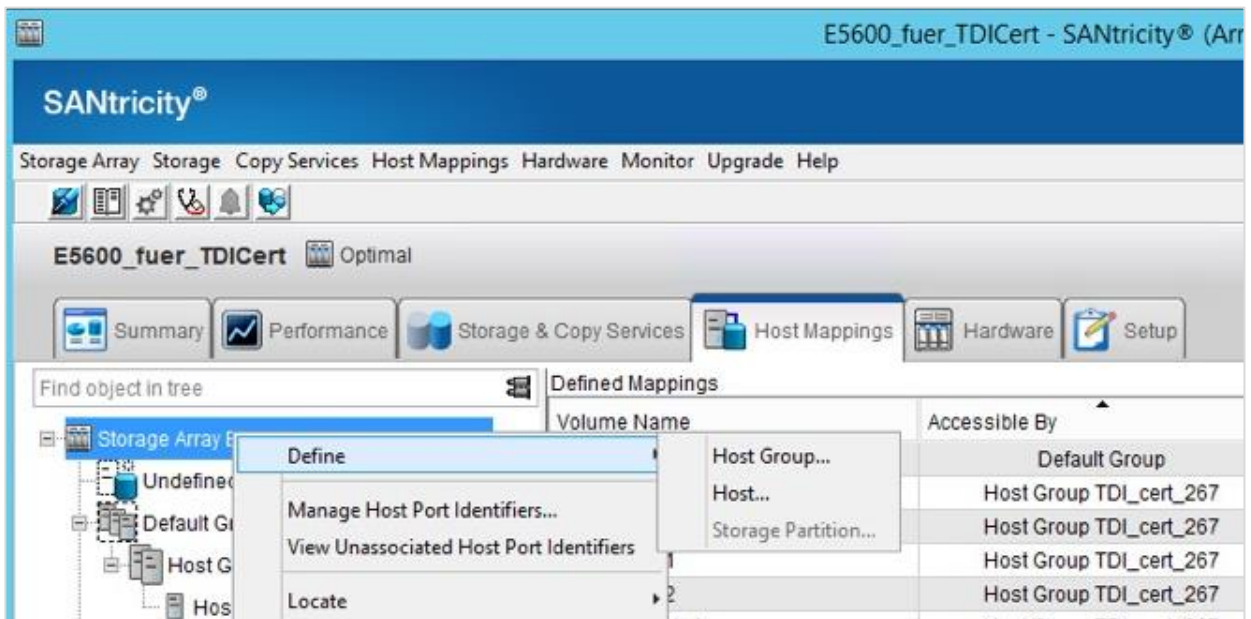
E5600_fuer_TDICert - SANtricity® (Arr

SANtricity®

Storage Array Storage Copy Services Host Mappings Hardware Monitor Upgrade Help

E5600_fuer_TDICert Optimal

Summary Performance Storage & Copy Services Host Mappings Hardware Setup

Find object in tree

Storage Array E
Undefined
Default Gr
Host G
Hos

Define
Manage Host Port Identifiers...
View Unassociated Host Port Identifiers
Locate

Host Group...
Host...
Storage Partition...

Defined Mappings

| Volume Name | Accessible By |
|---|---|
| | Default Group |
| | Host Group TDI_cert_267 |
| | Host Group TDI_cert_267 |
| 1 | Host Group TDI_cert_267 |
| 2 | Host Group TDI_cert_267 |